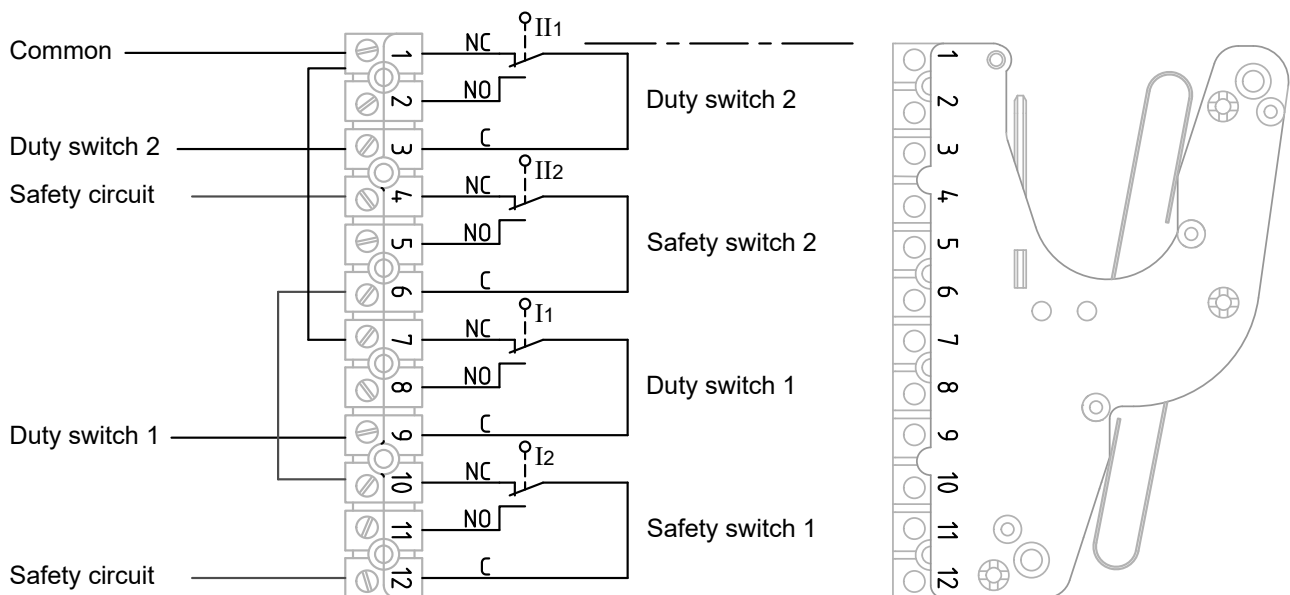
Common
Duty switch 2
Safety circuit
Duty switch 1
Safety circuit

1
NC
$II_1$
2
NO
Duty switch 2
3
C
4
NC
$II_2$
5
NO
Safety switch 2
6
C
7
NC
$I_1$
8
NO
Duty switch 1
9
C
10
NC
$I_2$
11
NO
Safety switch 1
12
C

1
2
3
4
5
6
7
8
9
10
11
12